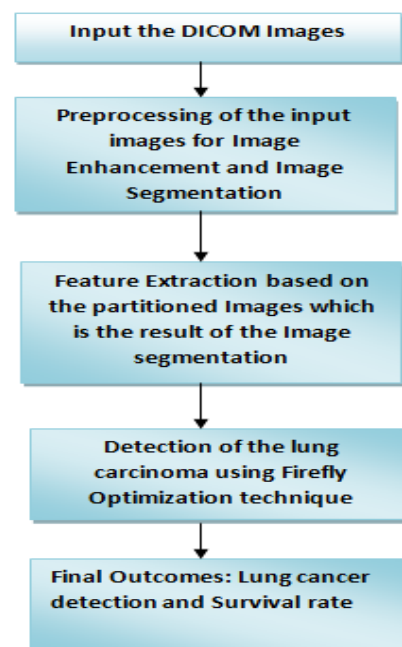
Input the DICOM Images

Preprocessing of the input images for Image Enhancement and Image Segmentation

Feature Extraction based on the partitioned Images which is the result of the Image segmentation

Detection of the lung carcinoma using Firefly Optimization technique

Final Outcomes: Lung cancer detection and Survival rate